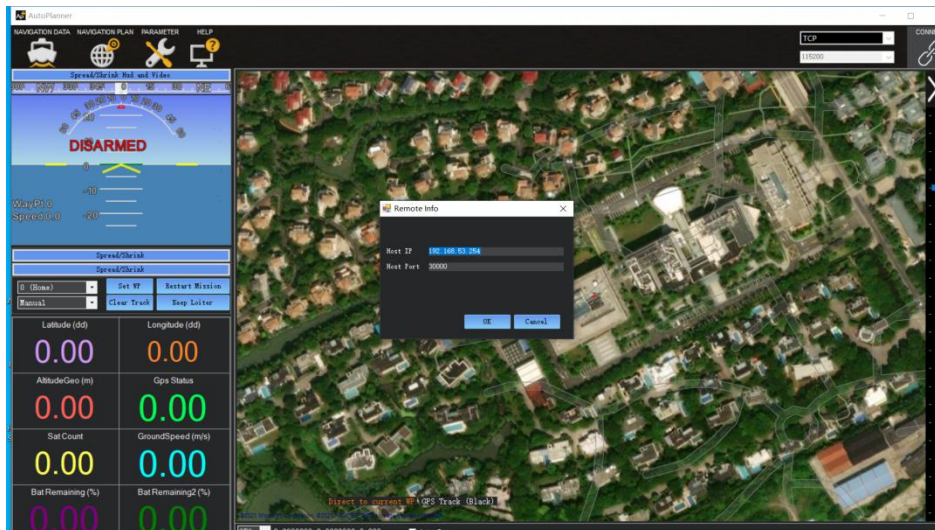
AutoPlanner

NAVIGATION DATA NAVIGATION PLAN PARAMETER HELP

TCP
115200
CONN

Spread/Shrink Hud and Video

DISARMED

WayPt 0
Speed 0.0

Spread/Shrink
Spread/Shrink

0 (Home)
Set WP
Restart Mission
Manual
Clear Track
Keep Loiter

Latitude (dd)
0.00
Longitude (dd)
0.00
AltitudeGeo (m)
0.00
Gps Status
0.00
Sat Count
0.00
GroundSpeed (m/s)
0.00
Bat Remaining (%)
0.00
Bat Remaining2 (%)
0.00

Remote Info
Host IP 192.168.53.254
Host Port 30000
OK
Cancel

Direct to current WP
GPS Track (Black)